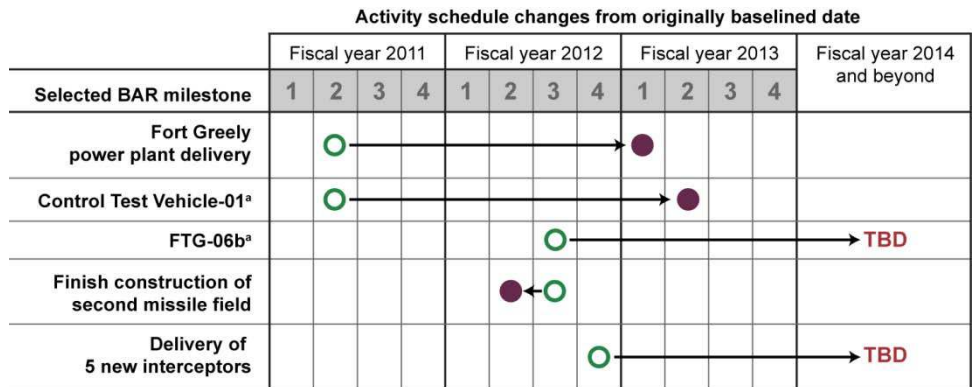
Activity schedule changes from originally baselined date

| Selected BAR milestone | Fiscal year 2011 1 | 2 | 3 | 4 | Fiscal year 2012 1 | 2 | 3 | 4 | Fiscal year 2013 1 | 2 | 3 | 4 | Fiscal year 2014 and beyond |
|---|---|---|---|---|---|---|---|---|---|---|---|---|---|
| Fort Greely power plant delivery | | | | | | | | | | | | | |
| Control Test Vehicle-01$^{a}$ | | | | | | | | | | | | | |
| FTG-06b$^{a}$ | | | | | | | | | | | | | TBD |
| Finish construction of second missile field | | | | | | | | | | | | | |
| Delivery of 5 new interceptors | | | | | | | | | | | | | TBD |